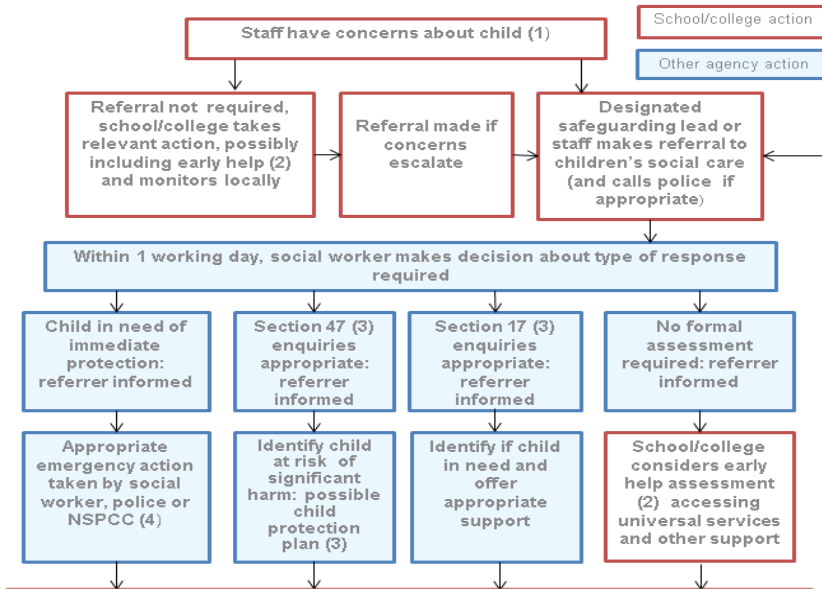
School/college action

Other agency action

Staff have concerns about child (1)

Referral not required, school/college takes relevant action, possibly including early help (2) and monitors locally

Referral made if concerns escalate

Designated safeguarding lead or staff makes referral to children's social care (and calls police if appropriate)

Within 1 working day, social worker makes decision about type of response required

Child in need of immediate protection: referrer informed

Section 47 (3) enquiries appropriate: referrer informed

Section 17 (3) enquiries appropriate: referrer informed

No formal assessment required: referrer informed

Appropriate emergency action taken by social worker, police or NSPCC (4)

Identify child at risk of significant harm: possible child protection plan (3)

Identify if child in need and offer appropriate support

School/college considers early help assessment (2) accessing universal services and other support